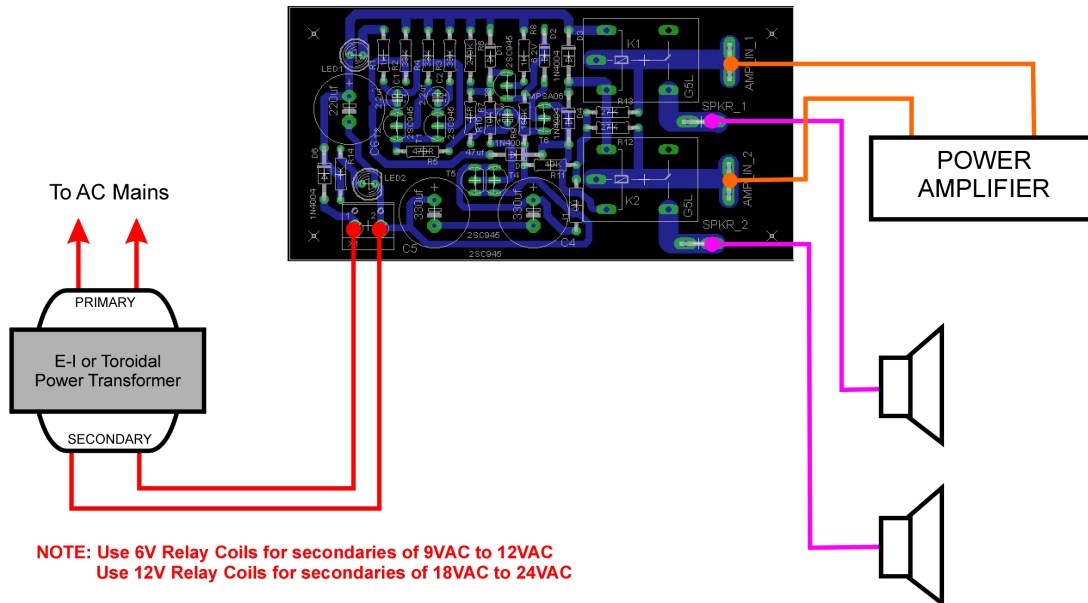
LED1
220uf
LED2
1N4004
R14
D6
1
2
C5
330uf
330uf
C4
2SC945
2SC945
2SC945
2SC945
T5
T4
47uf
R5
47K
R11
4K7
1N4004
MPSA06
K1
K2
G5L
G5L
R13
R12
D2
D3
1N4004
AMP_IN_1
AMP_IN_2
SPKR_1
SPKR_2

POWER AMPLIFIER

To AC Mains

PRIMARY
E-I or Toroidal Power Transformer
SECONDARY

NOTE: Use 6V Relay Coils for secondaries of 9VAC to 12VAC
Use 12V Relay Coils for secondaries of 18VAC to 24VAC